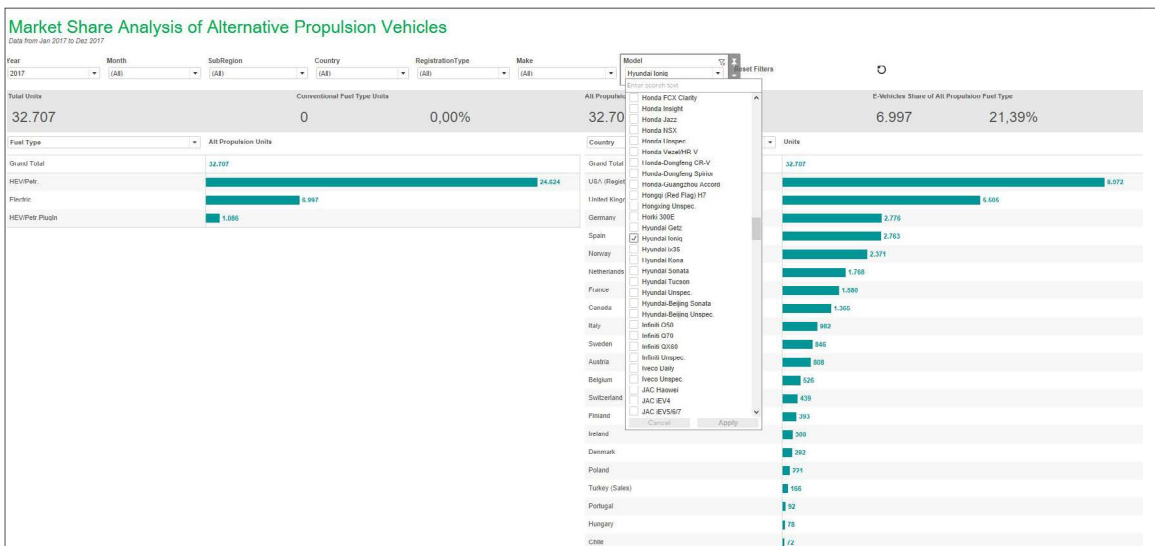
Market Share Analysis of Alternative Propulsion Vehicles
Data from Jan 2017 to Dez 2017

Year
2017

Month
(All)

SubRegion
(All)

Country
(All)

RegistrationType
(All)

Make
(All)

Model
Hyundai Ioniq

Reset Filters

Total Units
32.707

Conventional Fuel Type Units
0
0,00%

Alt Propulsion
32.70

E-Vehicles Share of Alt Propulsion Fuel Type
6.997
21,39%

| Fuel Type | Alt Propulsion Units |
|---|---|
| Grand Total | 32.707 |
| HEV/Petr. | 24.624 |
| Electric | 6.997 |
| HEV/Petr Plugin | 1.086 |

Enter search text
Honda FCX Clarity
Honda Insight
Honda Jazz
Honda NSX
Honda Unspec.
Honda Vezel/HR V
Honda-Dongfeng CR-V
Honda-Dongfeng Spirior
Honda-Guangzhou Accord
Hongqi (Red Flag) H7
Hongxing Unspec.
Horki 300E
Hyundai Getz
Hyundai Ioniq
Hyundai ix35
Hyundai Kona
Hyundai Sonata
Hyundai Tucson
Hyundai Unspec.
Hyundai-Beijing Sonata
Hyundai-Beijing Unspec.
Infiniti Q50
Infiniti Q70
Infiniti QX60
Infiniti Unspec.
Iveco Daily
Iveco Unspec.
JAC Haowei
JAC iEV4
JAC iEV5/6/7
Cancel
Apply

| Country | Units |
|---|---|
| Grand Total | 32.707 |
| USA (Regist | 8.072 |
| United Kingd | 6.505 |
| Germany | 2.776 |
| Spain | 2.763 |
| Norway | 2.371 |
| Netherlands | 1.768 |
| France | 1.580 |
| Canada | 1.365 |
| Italy | 982 |
| Sweden | 846 |
| Austria | 808 |
| Belgium | 526 |
| Switzerland | 439 |
| Finland | 393 |
| Ireland | 300 |
| Denmark | 292 |
| Poland | 231 |
| Turkey (Sales) | 166 |
| Portugal | 92 |
| Hungary | 78 |
| Chile | 72 |